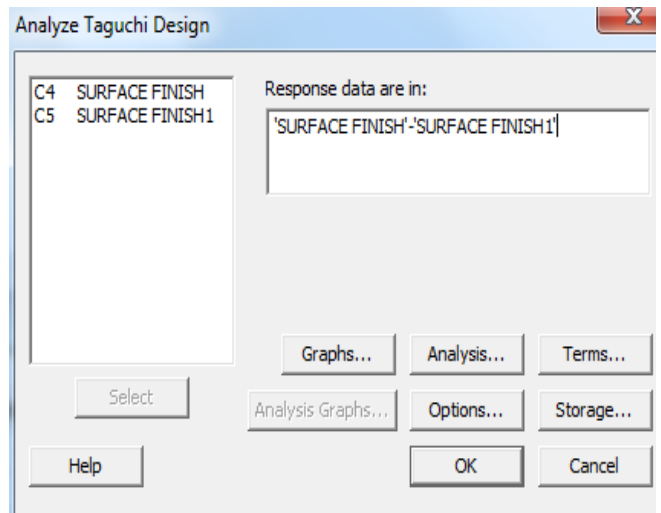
Analyze Taguchi Design

C4 SURFACE FINISH
C5 SURFACE FINISH1

Response data are in:

'SURFACE FINISH'-'SURFACE FINISH1'

Select

Graphs...

Analysis...

Terms...

Analysis Graphs...

Options...

Storage...

Help

OK

Cancel